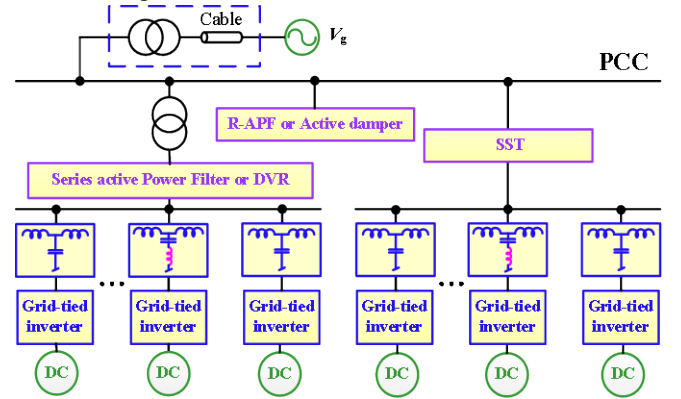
Cable

$V_g$

PCC

R-APF or Active damper

SST

Series active Power Filter or DVR

Grid-tied inverter

...

Grid-tied inverter

Grid-tied inverter

Grid-tied inverter

...

Grid-tied inverter

Grid-tied inverter

DC

DC

DC

DC

DC

DC